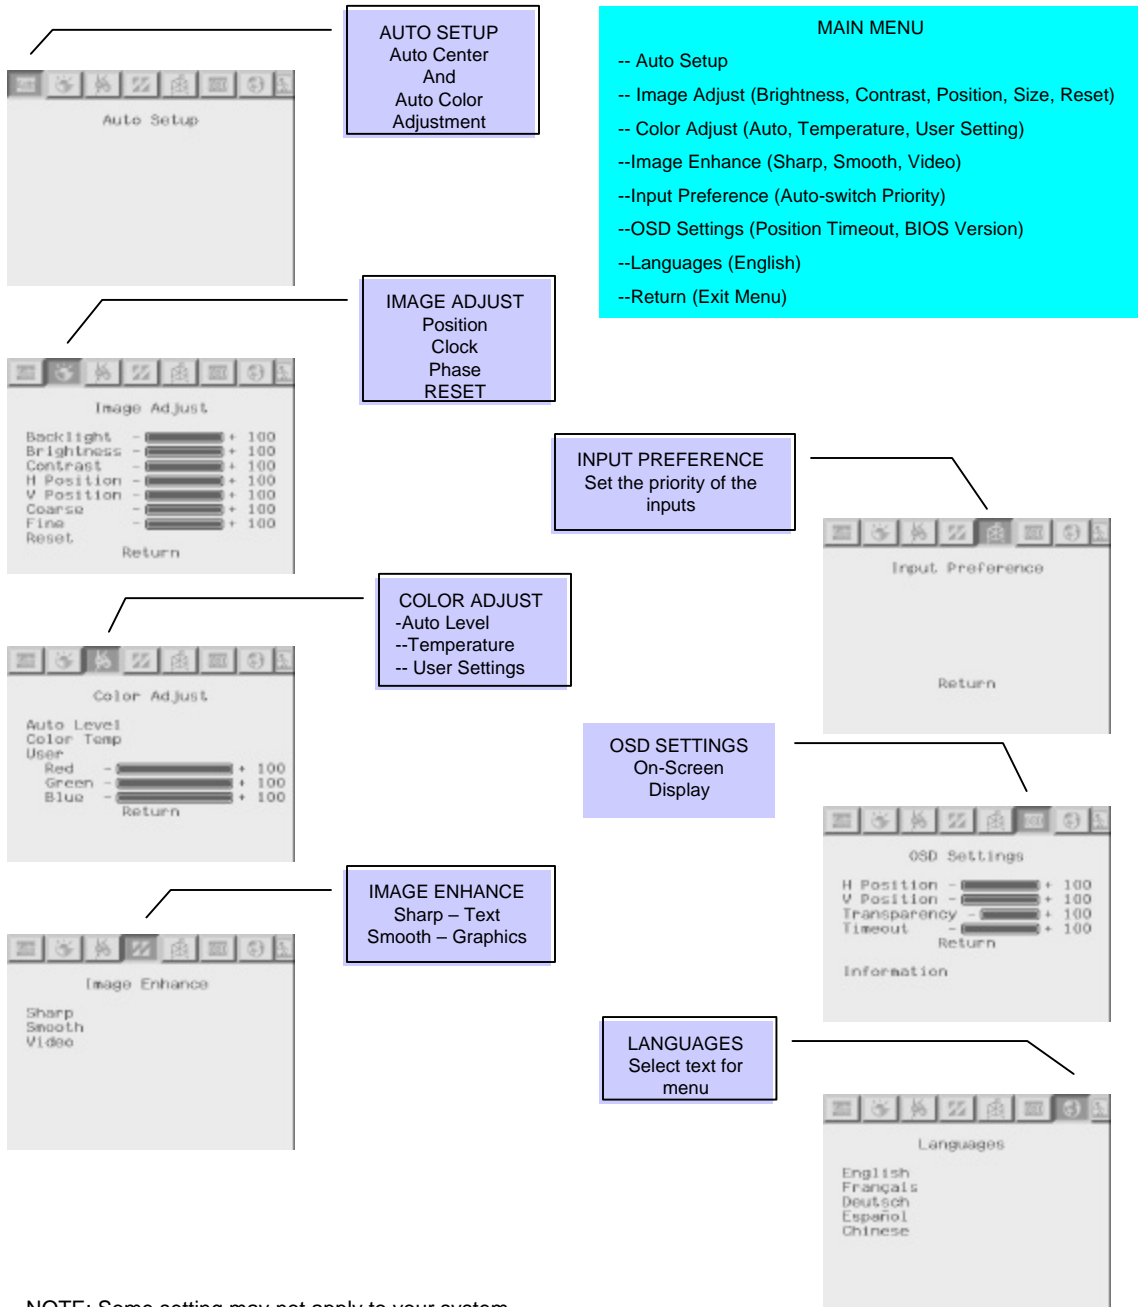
AUTO SETUP
Auto Center
And
Auto Color
Adjustment

MAIN MENU
-- Auto Setup
-- Image Adjust (Brightness, Contrast, Position, Size, Reset)
-- Color Adjust (Auto, Temperature, User Setting)
--Image Enhance (Sharp, Smooth, Video)
--Input Preference (Auto-switch Priority)
--OSD Settings (Position Timeout, BIOS Version)
--Languages (English)
--Return (Exit Menu)

Auto Setup

IMAGE ADJUST
Position
Clock
Phase
RESET

Image Adjust
Backlight - + 100
Brightness - + 100
Contrast - + 100
H Position - + 100
V Position - + 100
Coarse - + 100
Fine - + 100
Reset
Return

INPUT PREFERENCE
Set the priority of the inputs

Input Preference
Return

COLOR ADJUST
-Auto Level
--Temperature
-- User Settings

Color Adjust
Auto Level
Color Temp
User
Red - + 100
Green - + 100
Blue - + 100
Return

OSD SETTINGS
On-Screen
Display

OSD Settings
H Position - + 100
V Position - + 100
Transparency - + 100
Timeout - + 100
Return
Information

IMAGE ENHANCE
Sharp – Text
Smooth – Graphics

Image Enhance
Sharp
Smooth
Video

LANGUAGES
Select text for menu

Languages
English
Français
Deutsch
Español
Chinese

NOTE: Some setting may not apply to your system